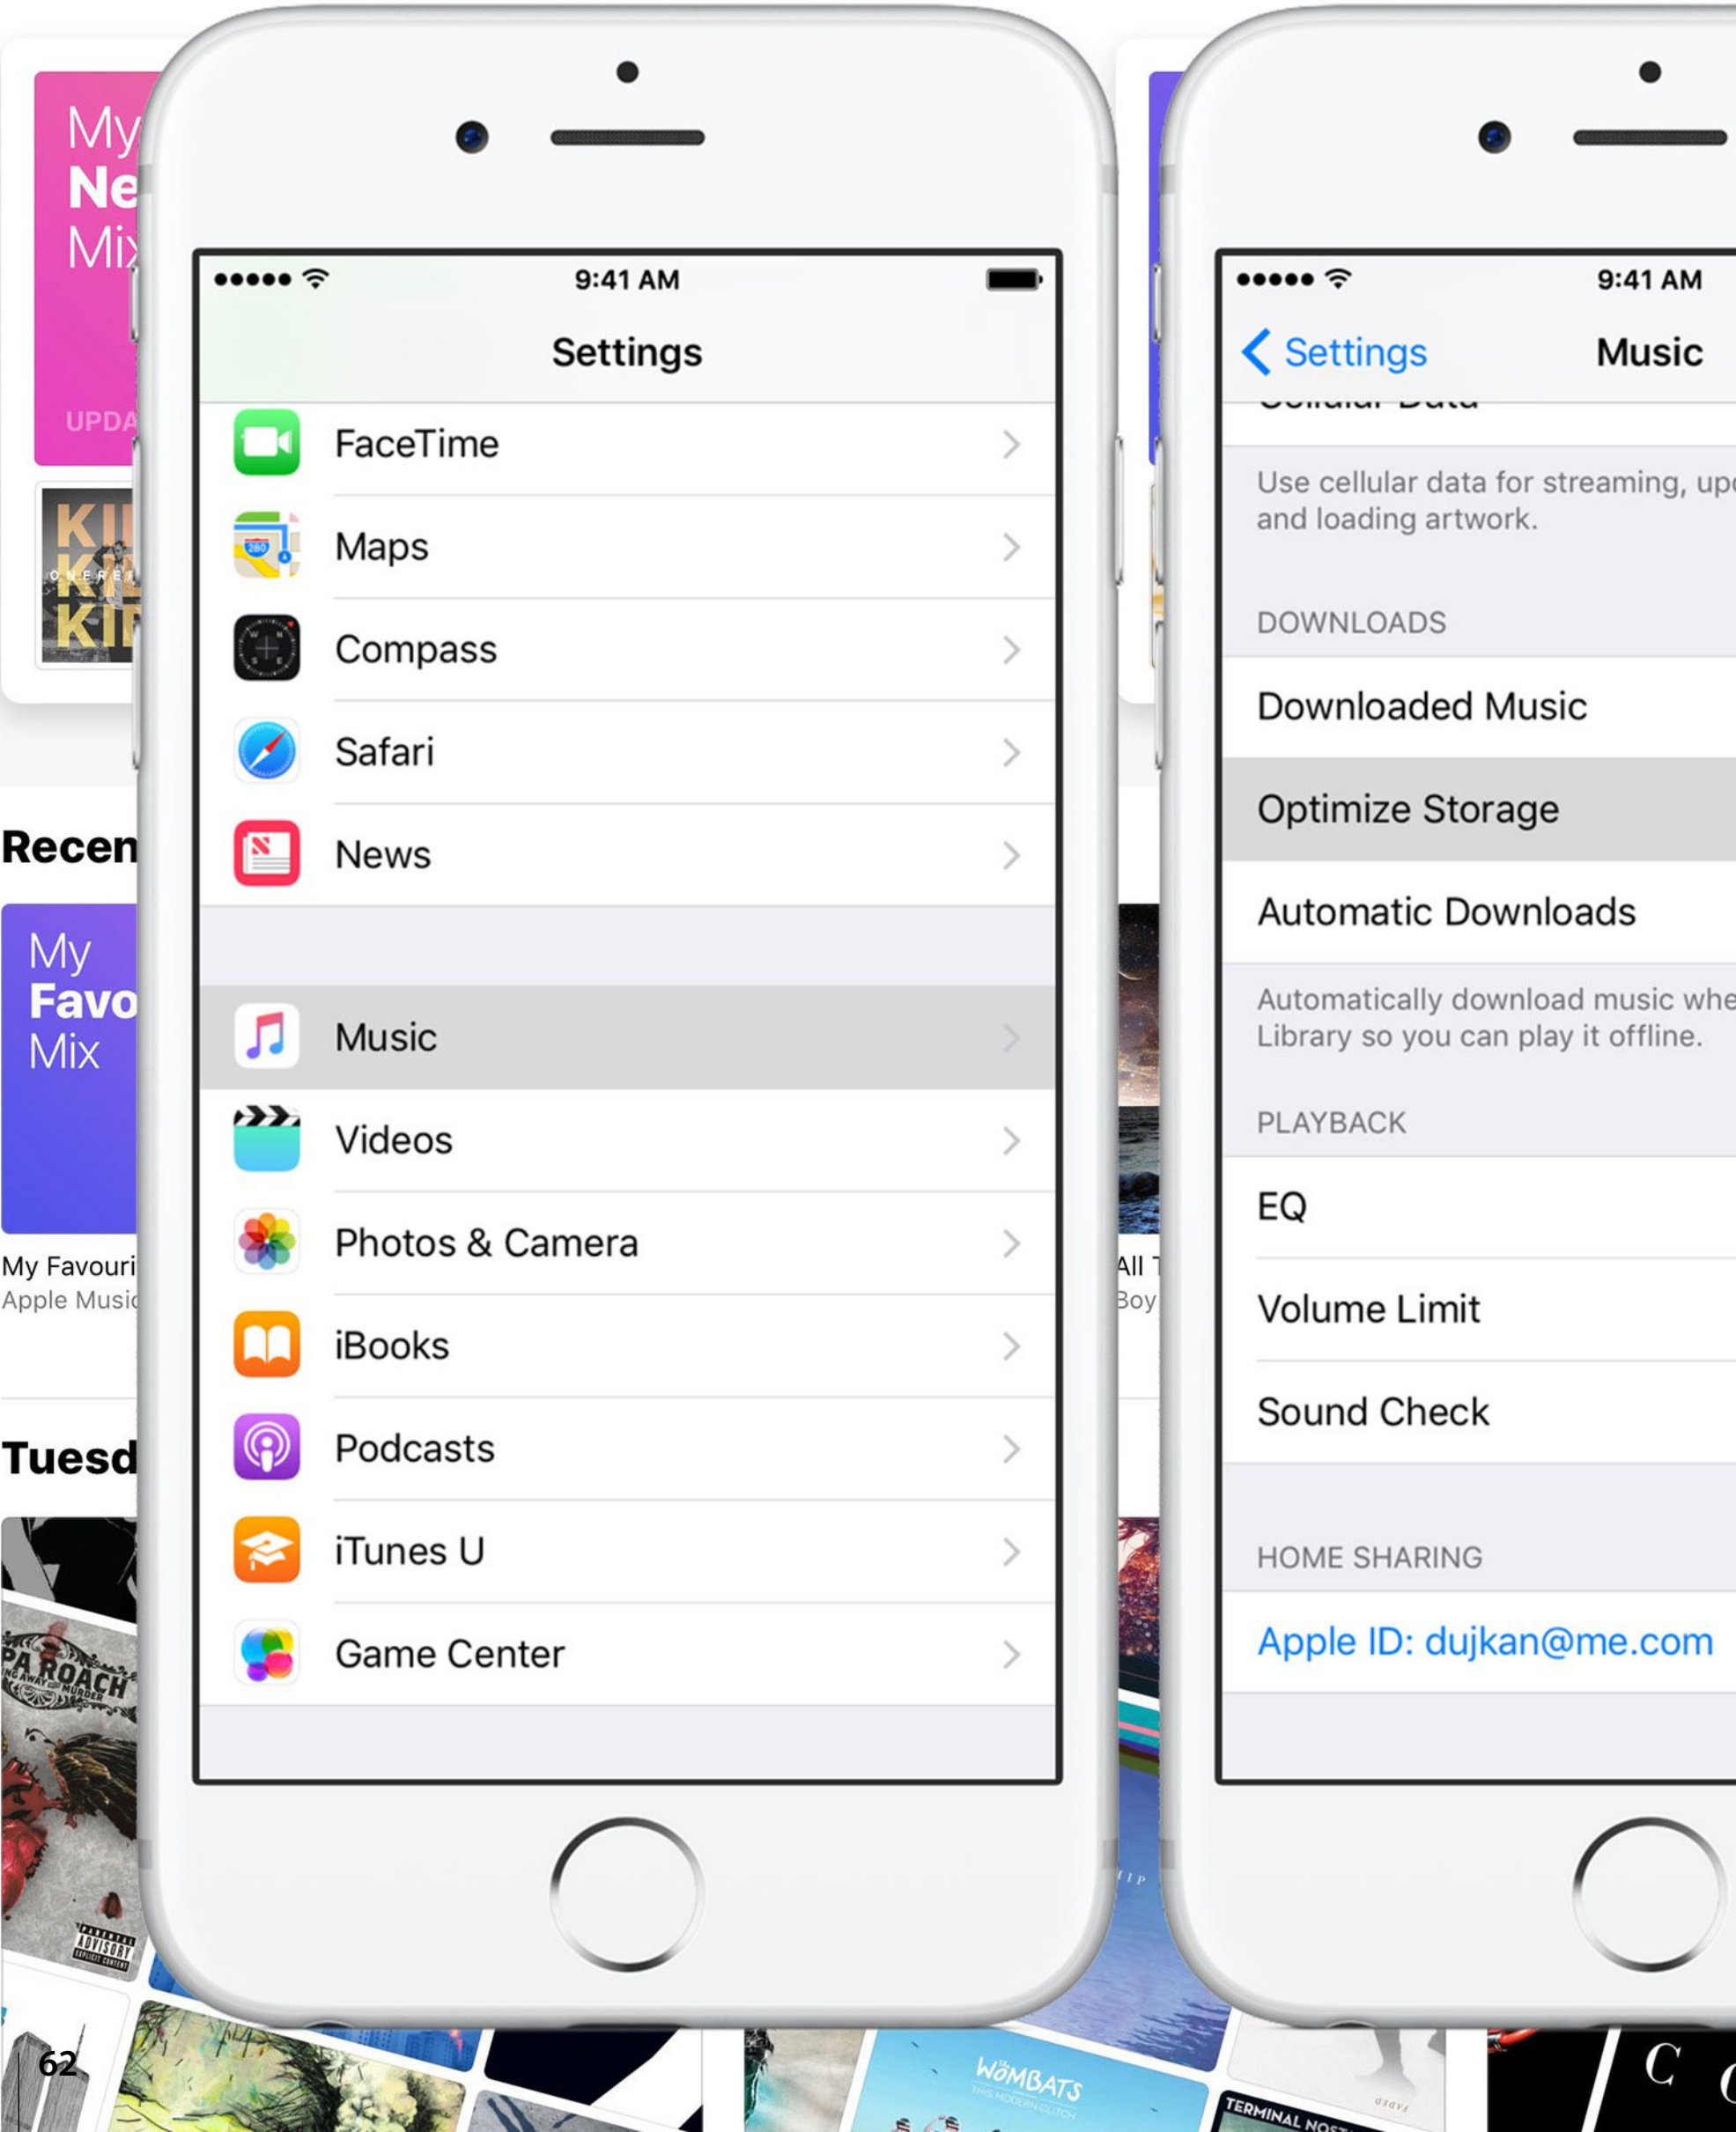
My
Ne
Mi

UPDA

KI
KI
KI

Recen

My
Favo
Mix

My Favouri
Apple Musi

Tuesd

PA ROACH

9:41 AM
Settings
FaceTime
Maps
Compass
Safari
News
Music
Videos
Photos & Camera
iBooks
Podcasts
iTunes U
Game Center

All
Boy

9:41 AM
Settings
Music
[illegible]
Use cellular data for streaming, up
and loading artwork.
DOWNLOADS
Downloaded Music
Optimize Storage
Automatic Downloads
Automatically download music whe
Library so you can play it offline.
PLAYBACK
EQ
Volume Limit
Sound Check
HOME SHARING
Apple ID: dujkan@me.com

WOMBATS
TERMINAL NOS

62